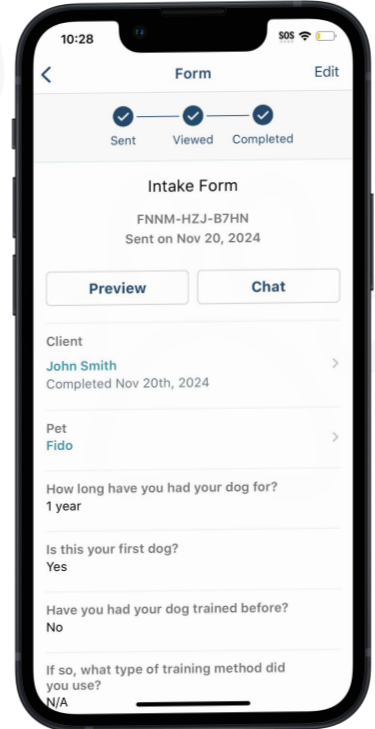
10:28
SOS

Form
Edit

Sent
Viewed
Completed

Intake Form
FNNM-HZJ-B7HN
Sent on Nov 20, 2024

Preview
Chat

Client
John Smith
Completed Nov 20th, 2024

Pet
Fido

How long have you had your dog for?
1 year

Is this your first dog?
Yes

Have you had your dog trained before?
No

If so, what type of training method did you use?
N/A